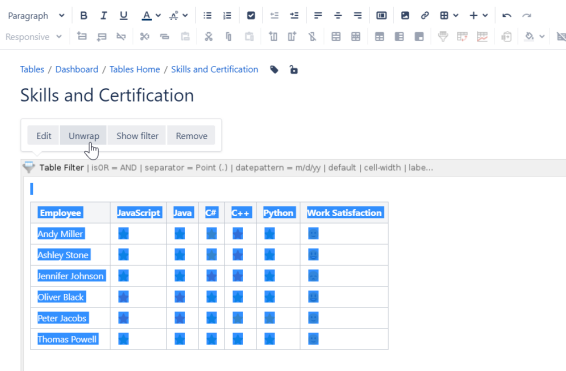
Paragraph
Responsive

Tables / Dashboard / Tables Home / Skills and Certification

Skills and Certification

Edit Unwrap Show filter Remove

Table Filter | isOR = AND | separator = Point (.) | datepattern = m/d/yy | default | cell-width | labe...

| Employee | JavaScript | Java | C# | C++ | Python | Work Satisfaction |
|---|---|---|---|---|---|---|
| Andy Miller | | | | | | |
| Ashley Stone | | | | | | |
| Jennifer Johnson | | | | | | |
| Oliver Black | | | | | | |
| Peter Jacobs | | | | | | |
| Thomas Powell | | | | | | |